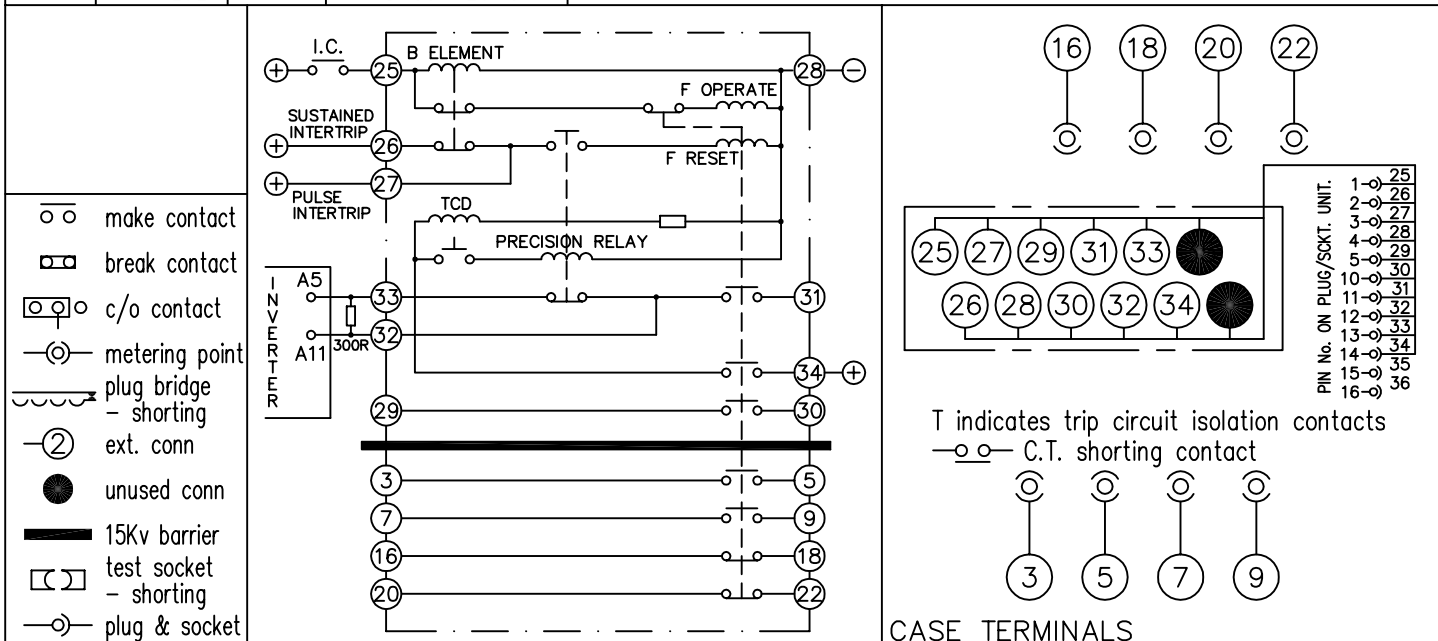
make contact
break contact
c/o contact
metering point
plug bridge – shorting
ext. conn
unused conn
15Kv barrier
test socket – shorting
plug & socket

I.C.
25
B ELEMENT
28
F OPERATE
SUSTAINED INTERTRIP
26
F RESET
PULSE INTERTRIP
27
TCD
PRECISION RELAY
INVERTER
A5
33
31
A11
300R
32
34
29
30
3
5
7
9
16
18
20
22

16 18 20 22

25 27 29 31 33
26 28 30 32 34

PIN No. ON PLUG/SCKT. UNIT.
1 25
2 26
3 27
4 28
5 29
10 30
11 31
12 32
13 33
14 34
15 35
16 36

T indicates trip circuit isolation contacts
C.T. shorting contact

3 5 7 9

CASE TERMINALS